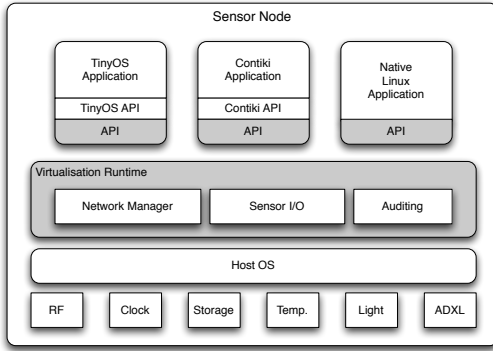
Sensor Node

TinyOS Application

TinyOS API

API

Contiki Application

Contiki API

API

Native Linux Application

API

Virtualisation Runtime

Network Manager

Sensor I/O

Auditing

Host OS

RF

Clock

Storage

Temp.

Light

ADXL